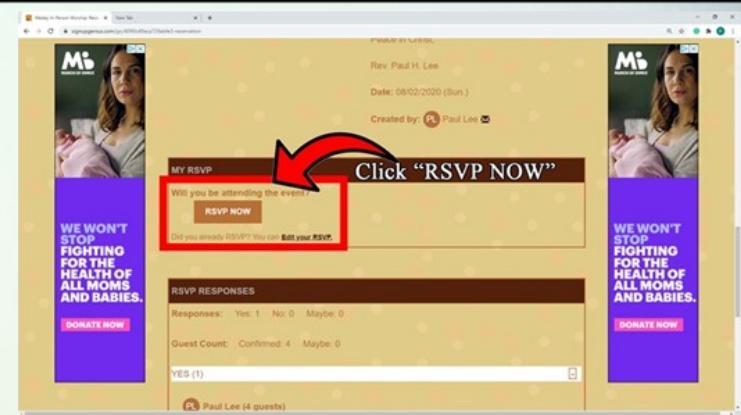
Wesley In Person Worship Rese ×
New Tab ×
signupgenius.com/go/409...reservation

Peace in Christ,

Rev. Paul H. Lee

Date: 08/02/2020 (Sun.)

Created by: PL Paul Lee

MY RSVP

Click "RSVP NOW"

Will you be attending the event?

RSVP NOW

Did you already RSVP? You can Edit your RSVP.

RSVP RESPONSES

Responses: Yes: 1 No: 0 Maybe: 0

Guest Count: Confirmed: 4 Maybe: 0

YES (1)

PL Paul Lee (4 guests)

MARCH OF DIMES

WE WON'T STOP FIGHTING FOR THE HEALTH OF ALL MOMS AND BABIES.

DONATE NOW

MARCH OF DIMES

WE WON'T STOP FIGHTING FOR THE HEALTH OF ALL MOMS AND BABIES.

DONATE NOW